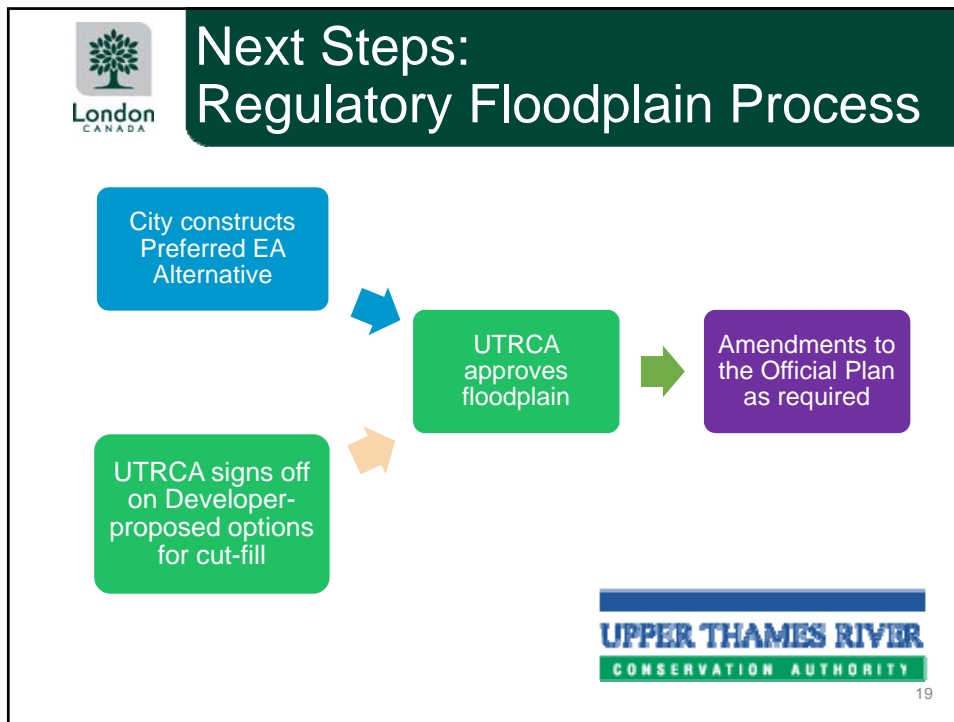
London
CANADA

Next Steps:
Regulatory Floodplain Process

City constructs Preferred EA Alternative

UTRCA signs off on Developer-proposed options for cut-fill

UTRCA approves floodplain

Amendments to the Official Plan as required

UPPER THAMES RIVER
CONSERVATION AUTHORITY

19